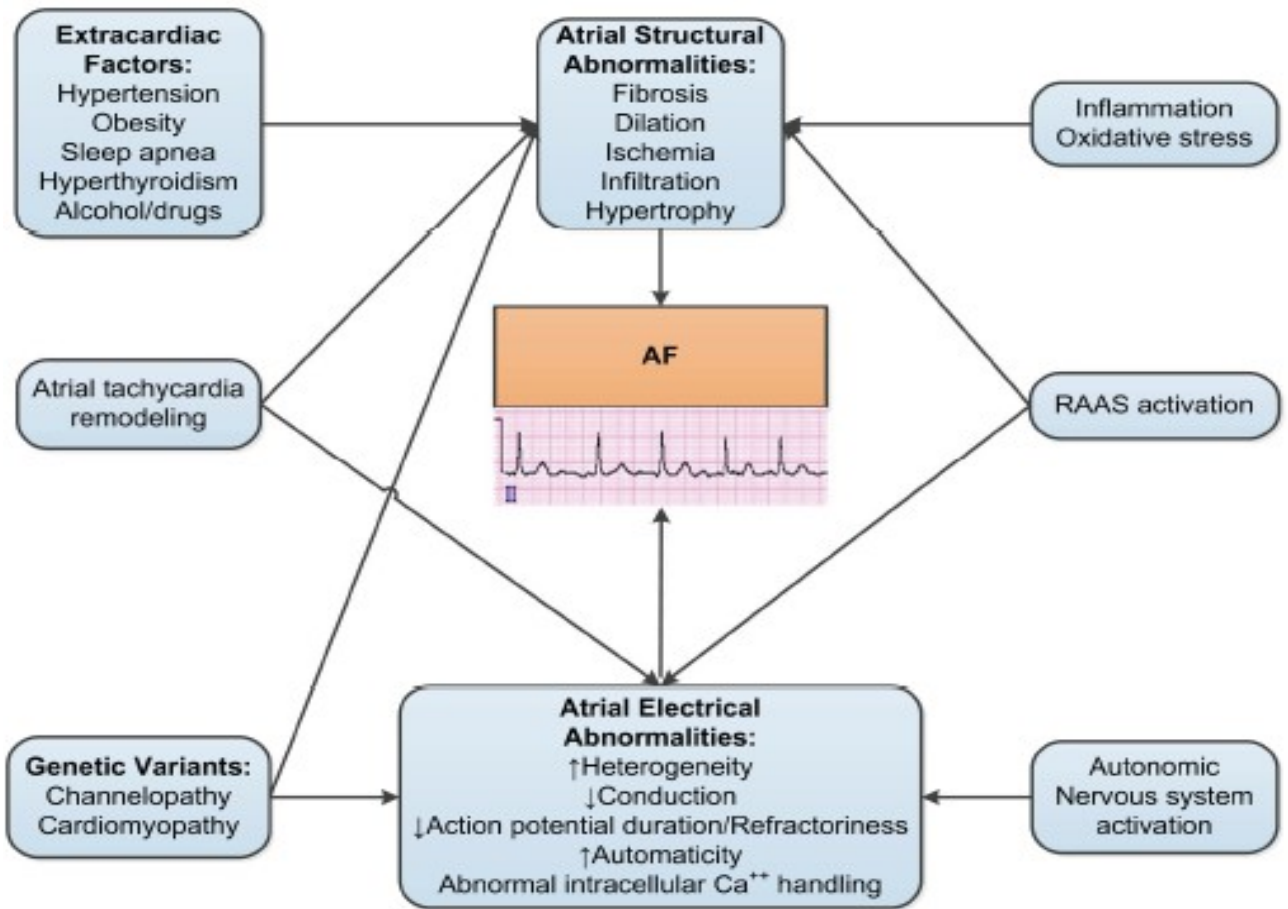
**Extracardiac Factors:**
Hypertension
Obesity
Sleep apnea
Hyperthyroidism
Alcohol/drugs

**Atrial Structural Abnormalities:**
Fibrosis
Dilation
Ischemia
Infiltration
Hypertrophy

Inflammation
Oxidative stress

Atrial tachycardia remodeling

AF

II

RAAS activation

**Genetic Variants:**
Channelopathy
Cardiomyopathy

**Atrial Electrical Abnormalities:**
↑Heterogeneity
↓Conduction
↓Action potential duration/Refractoriness
↑Automaticity
Abnormal intracellular $Ca^{++}$ handling

Autonomic Nervous system activation